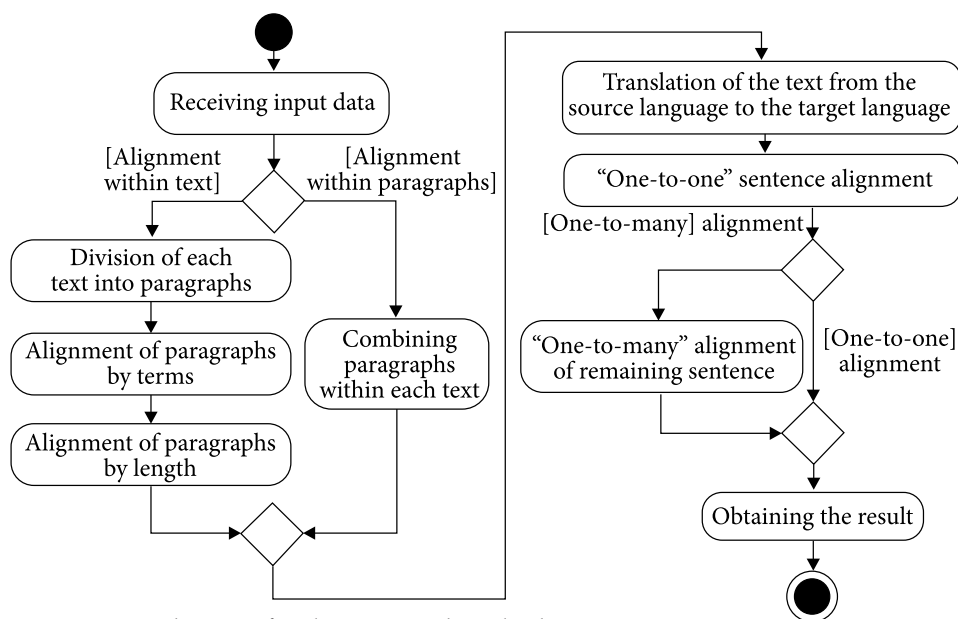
Receiving input data

[Alignment within text]

[Alignment within paragraphs]

Division of each text into paragraphs

Alignment of paragraphs by terms

Alignment of paragraphs by length

Combining paragraphs within each text

Translation of the text from the source language to the target language

"One-to-one" sentence alignment

[One-to-many] alignment

"One-to-many" alignment of remaining sentence

[One-to-one] alignment

Obtaining the result